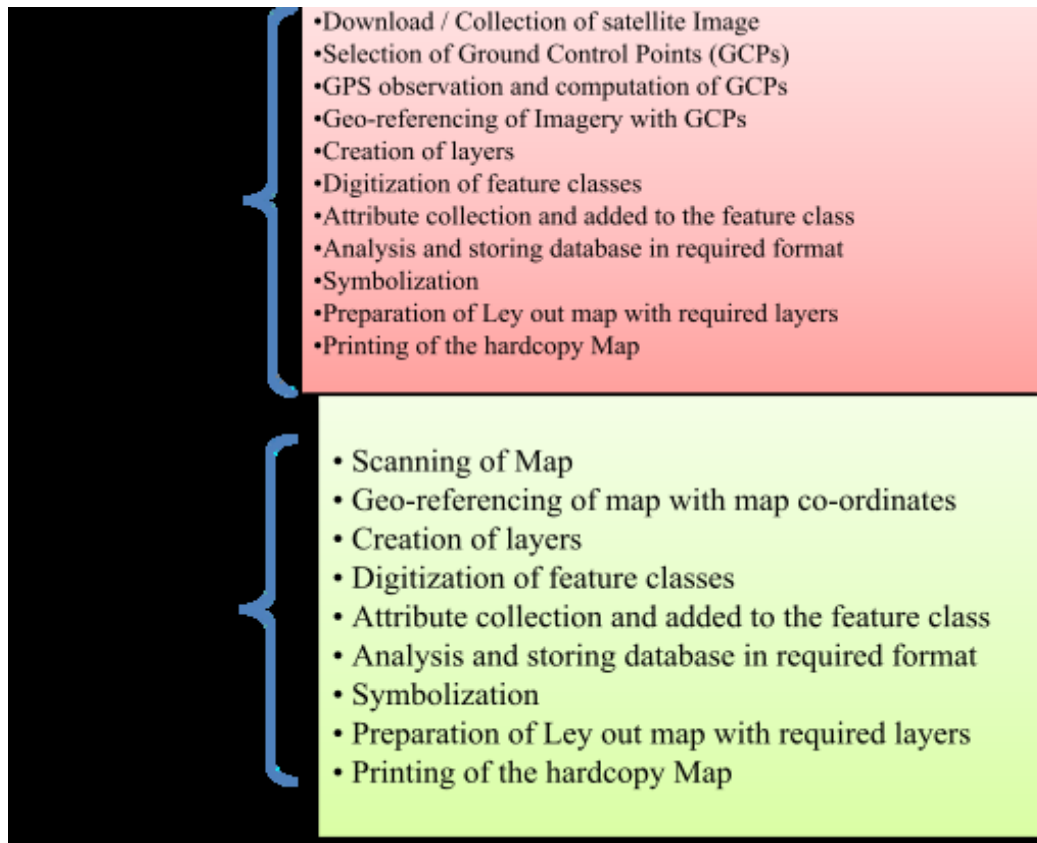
•Download / Collection of satellite Image
•Selection of Ground Control Points (GCPs)
•GPS observation and computation of GCPs
•Geo-referencing of Imagery with GCPs
•Creation of layers
•Digitization of feature classes
•Attribute collection and added to the feature class
•Analysis and storing database in required format
•Symbolization
•Preparation of Ley out map with required layers
•Printing of the hardcopy Map

• Scanning of Map
• Geo-referencing of map with map co-ordinates
• Creation of layers
• Digitization of feature classes
• Attribute collection and added to the feature class
• Analysis and storing database in required format
• Symbolization
• Preparation of Ley out map with required layers
• Printing of the hardcopy Map